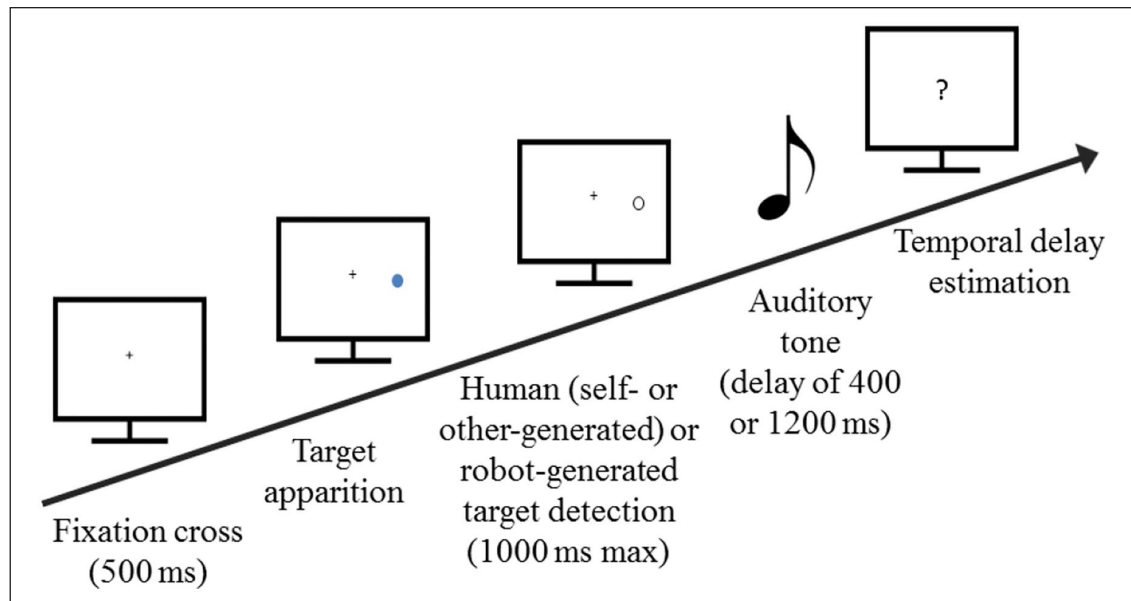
+

Fixation cross (500 ms)

+

Target apparition

+

Human (self- or other-generated) or robot-generated target detection (1000 ms max)

Auditory tone (delay of 400 or 1200 ms)

?

Temporal delay estimation